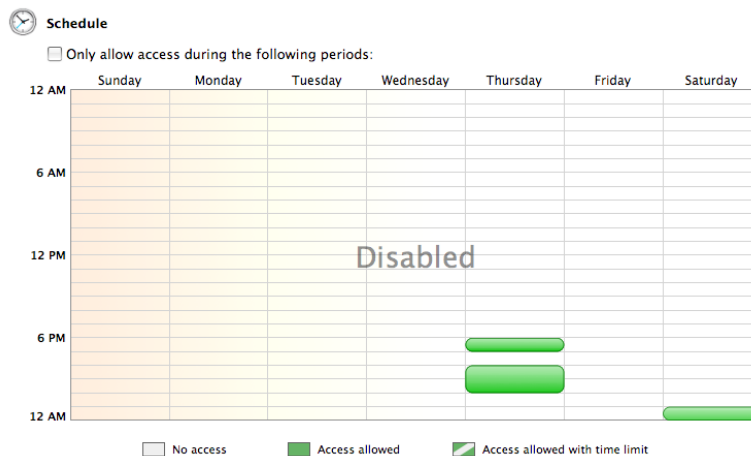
Schedule

Only allow access during the following periods:

Sunday Monday Tuesday Wednesday Thursday Friday Saturday

12 AM

6 AM

12 PM

6 PM

12 AM

Disabled

No access

Access allowed

Access allowed with time limit